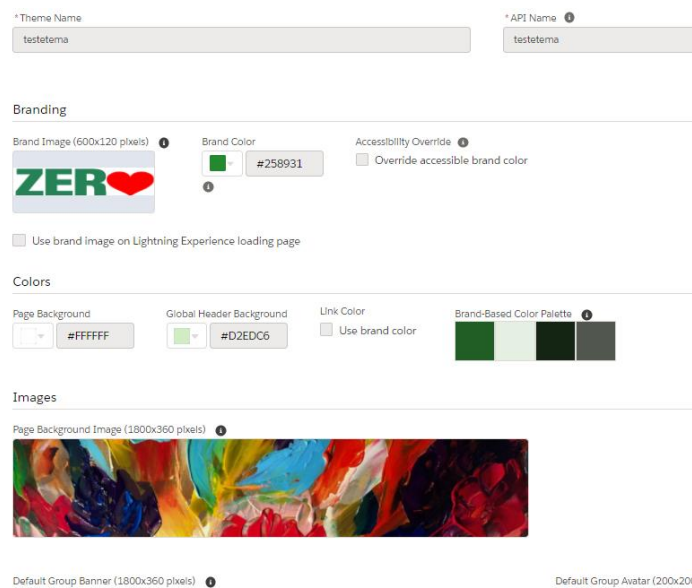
*Theme Name
testetema

*API Name
testetema

Branding

Brand Image (600x120 pixels)
ZER

Brand Color
#258931

Accessibility Override
Override accessible brand color

Use brand image on Lightning Experience loading page

Colors

Page Background
#FFFFFF

Global Header Background
#D2EDC6

Link Color
Use brand color

Brand-Based Color Palette

Images

Page Background Image (1800x360 pixels)

Default Group Banner (1800x360 pixels)

Default Group Avatar (200x20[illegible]